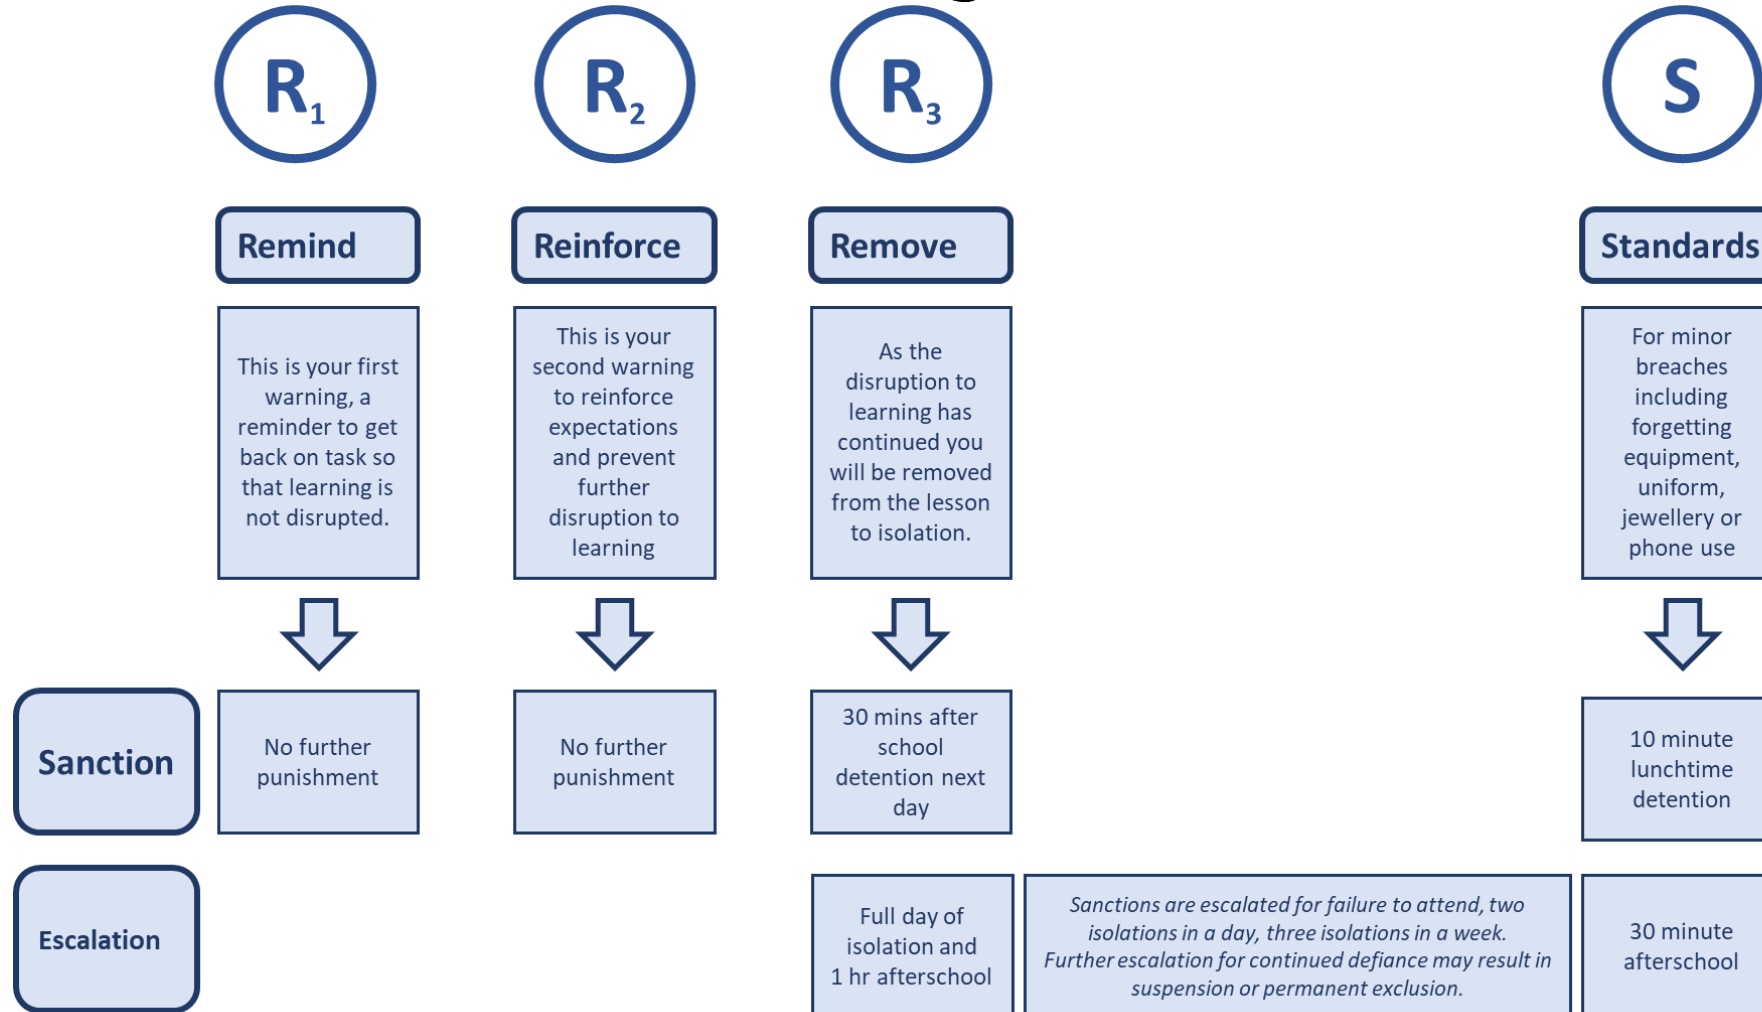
$R_1$ $R_2$ $R_3$ S

Remind

This is your first warning, a reminder to get back on task so that learning is not disrupted.

No further punishment

Reinforce

This is your second warning to reinforce expectations and prevent further disruption to learning

No further punishment

Remove

As the disruption to learning has continued you will be removed from the lesson to isolation.

30 mins after school detention next day

Full day of isolation and 1 hr afterschool

Standards

For minor breaches including forgetting equipment, uniform, jewellery or phone use

10 minute lunchtime detention

30 minute afterschool

Sanction

Escalation

Sanctions are escalated for failure to attend, two isolations in a day, three isolations in a week. Further escalation for continued defiance may result in suspension or permanent exclusion.